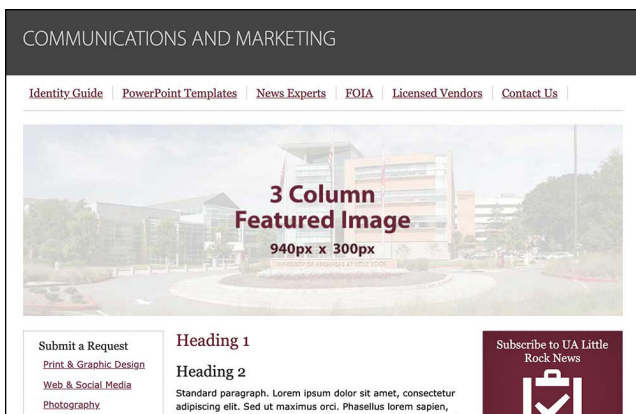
COMMUNICATIONS AND MARKETING

Identity Guide | PowerPoint Templates | News Experts | FOIA | Licensed Vendors | Contact Us

3 Column Featured Image
940px x 300px

Submit a Request
Print & Graphic Design
Web & Social Media
Photography

Heading 1

Heading 2

Standard paragraph. Lorem ipsum dolor sit amet, consectetur adipiscing elit. Sed ut maximus orci. Phasellus lorem sapien,

Subscribe to UA Little Rock News